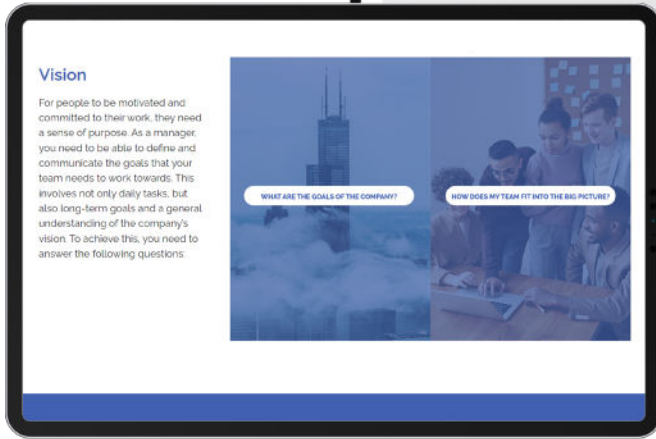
Vision

For people to be motivated and committed to their work, they need a sense of purpose. As a manager, you need to be able to define and communicate the goals that your team needs to work towards. This involves not only daily tasks, but also long-term goals and a general understanding of the company's vision. To achieve this, you need to answer the following questions.

WHAT ARE THE GOALS OF THE COMPANY?

HOW DOES MY TEAM FIT INTO THE BIG PICTURE?